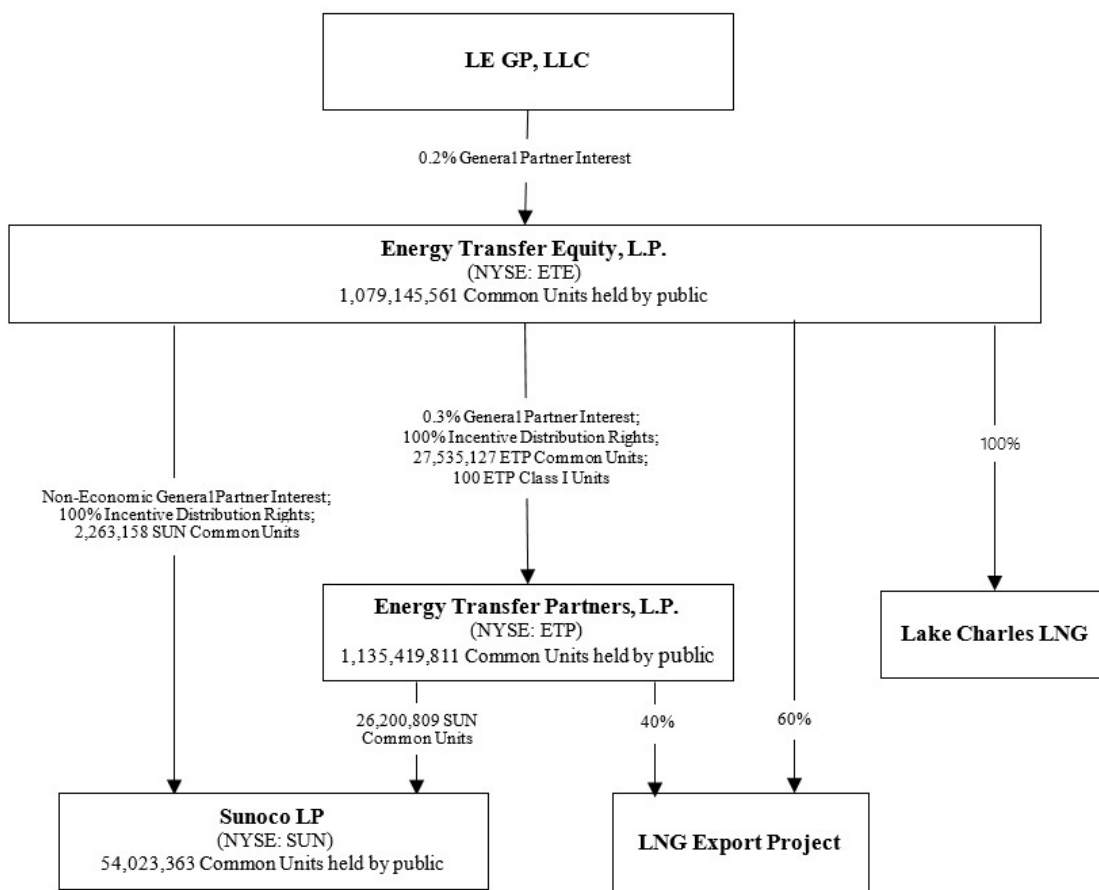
LE GP, LLC

0.2% General Partner Interest

Energy Transfer Equity, L.P.
(NYSE: ETE)
1,079,145,561 Common Units held by public

Non-Economic General Partner Interest;
100% Incentive Distribution Rights;
2,263,158 SUN Common Units

0.3% General Partner Interest;
100% Incentive Distribution Rights;
27,535,127 ETP Common Units;
100 ETP Class I Units

100%

Energy Transfer Partners, L.P.
(NYSE: ETP)
1,135,419,811 Common Units held by public

Lake Charles LNG

26,200,809 SUN Common Units

40%

60%

Sunoco LP
(NYSE: SUN)
54,023,363 Common Units held by public

LNG Export Project